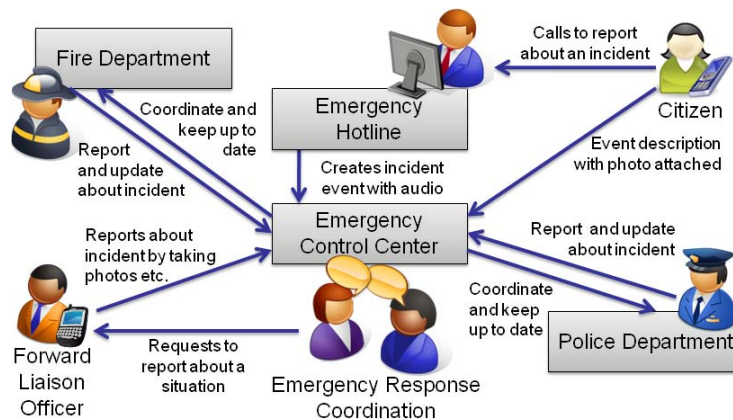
Fire Department

Calls to report about an incident

Citizen

Coordinate and keep up to date

Emergency Hotline

Report and update about incident

Event description with photo attached

Creates incident event with audio

Emergency Control Center

Reports about incident by taking photos etc.

Report and update about incident

Coordinate and keep up to date

Police Department

Forward Liaison Officer

Requests to report about a situation

Emergency Response Coordination